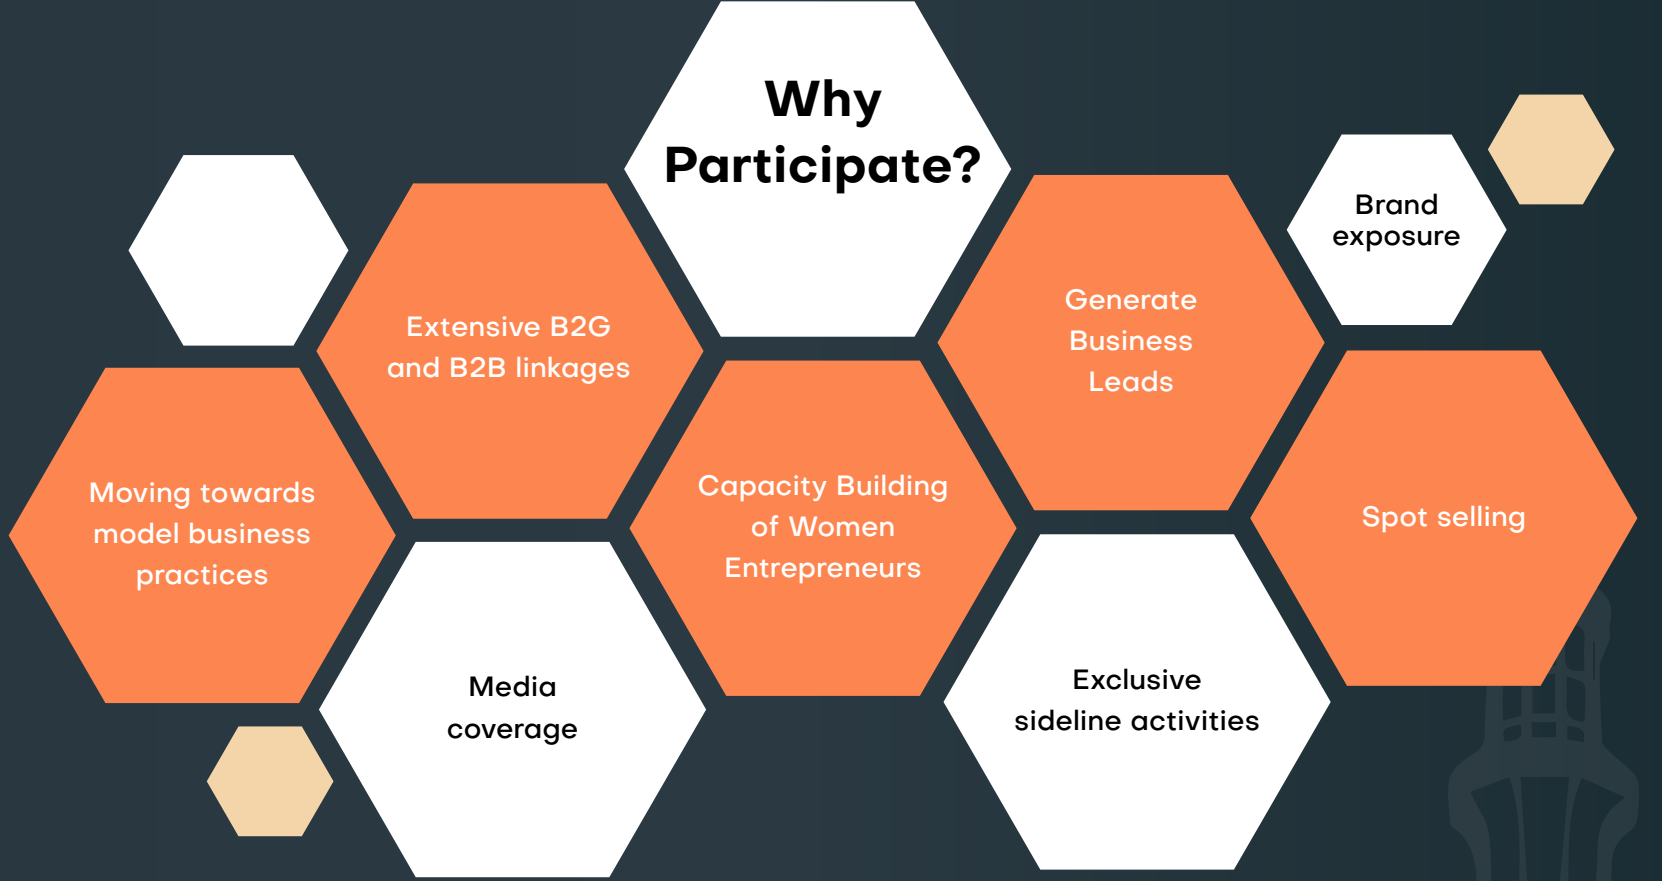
Why Participate?

Extensive B2G and B2B linkages

Generate Business Leads

Brand exposure

Moving towards model business practices

Capacity Building of Women Entrepreneurs

Spot selling

Media coverage

Exclusive sideline activities